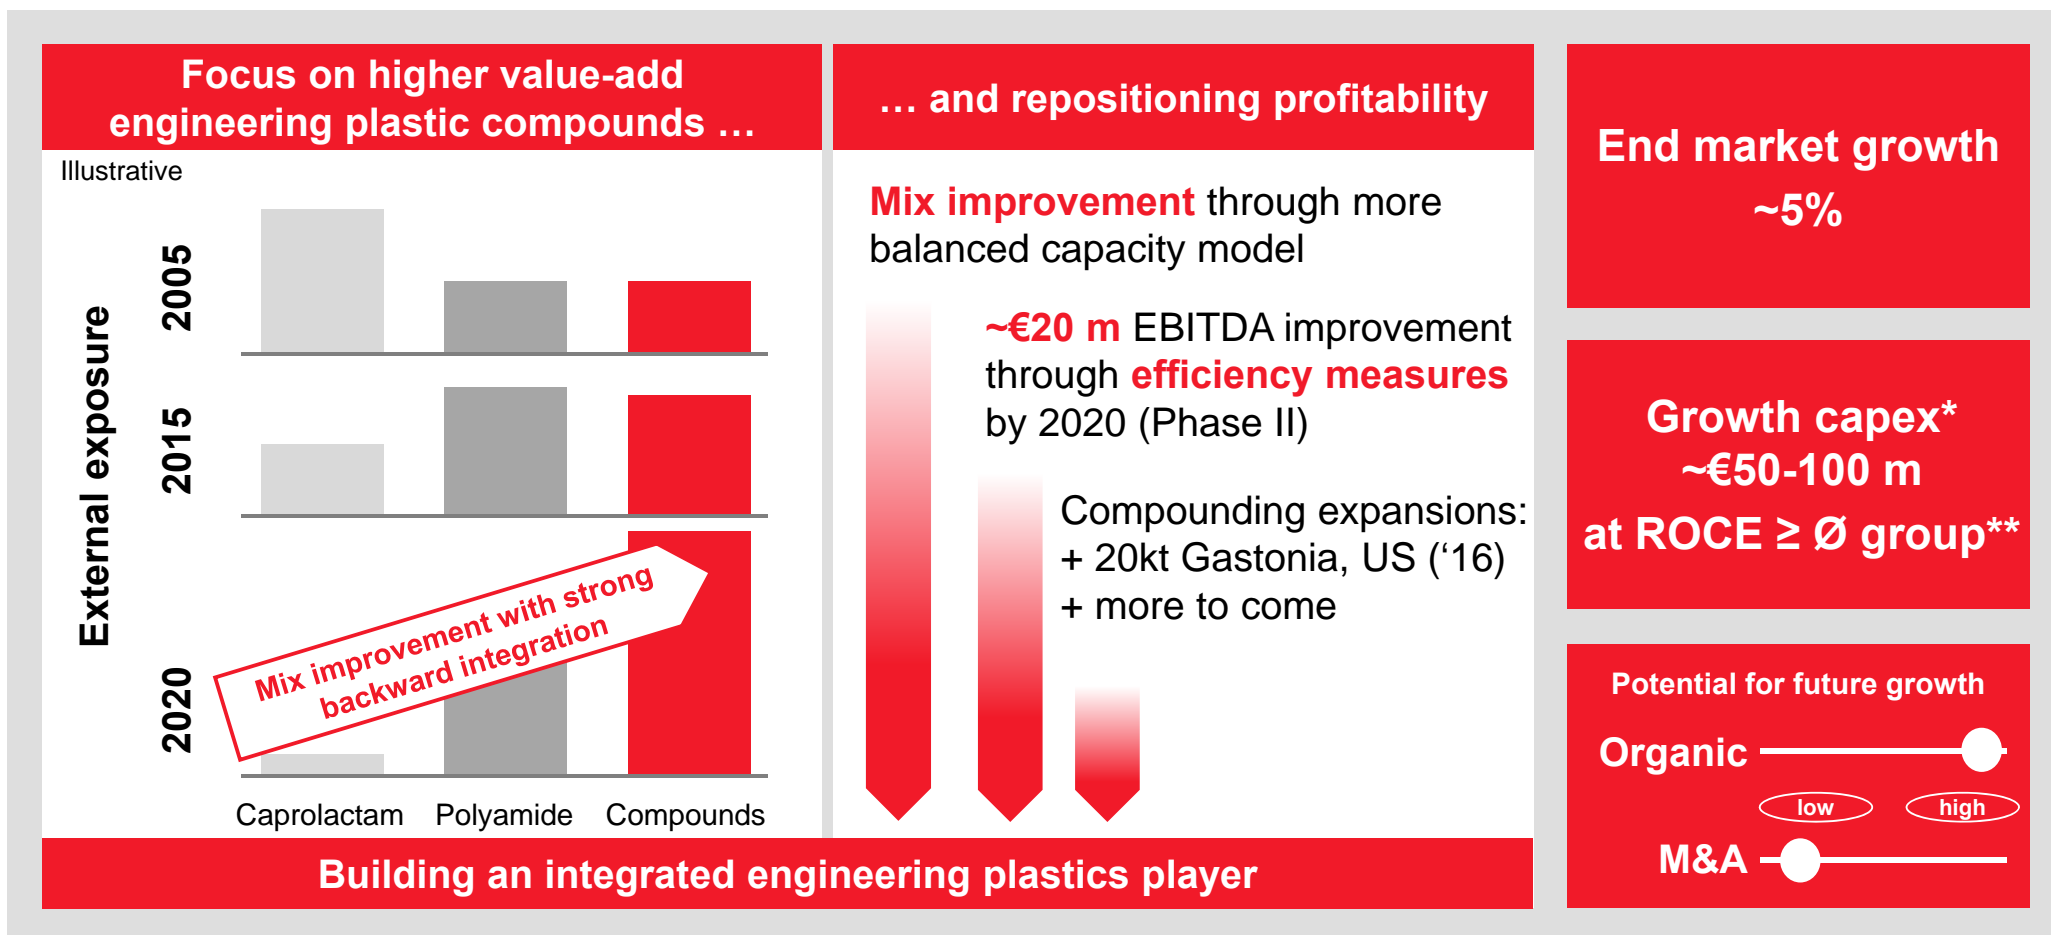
Focus on higher value-add engineering plastic compounds …

Illustrative

External exposure

2005

2015

2020

Mix improvement with strong backward integration

Caprolactam Polyamide Compounds

… and repositioning profitability

Mix improvement through more balanced capacity model

~€20 m EBITDA improvement through efficiency measures by 2020 (Phase II)

Compounding expansions:
+ 20kt Gastonia, US (‘16)
+ more to come

End market growth ~5%

Growth capex* ~€50-100 m at ROCE ≥ Ø group**

Potential for future growth

Organic

low high

M&A

Building an integrated engineering plastics player